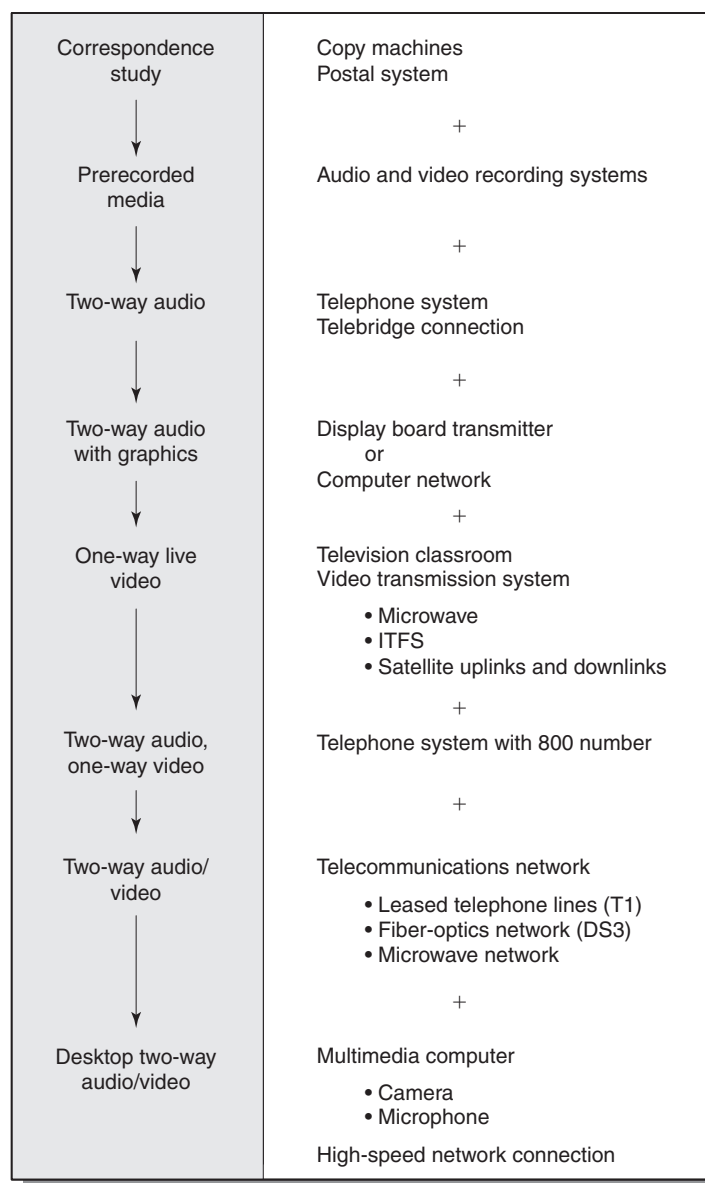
Correspondence study

Copy machines
Postal system

+

Prerecorded media

Audio and video recording systems

+

Two-way audio

Telephone system
Telebridge connection

+

Two-way audio with graphics

Display board transmitter
or
Computer network

+

One-way live video

Television classroom
Video transmission system

• Microwave
• ITFS
• Satellite uplinks and downlinks

+

Two-way audio, one-way video

Telephone system with 800 number

+

Two-way audio/ video

Telecommunications network

• Leased telephone lines (T1)
• Fiber-optics network (DS3)
• Microwave network

+

Desktop two-way audio/video

Multimedia computer

• Camera
• Microphone

High-speed network connection